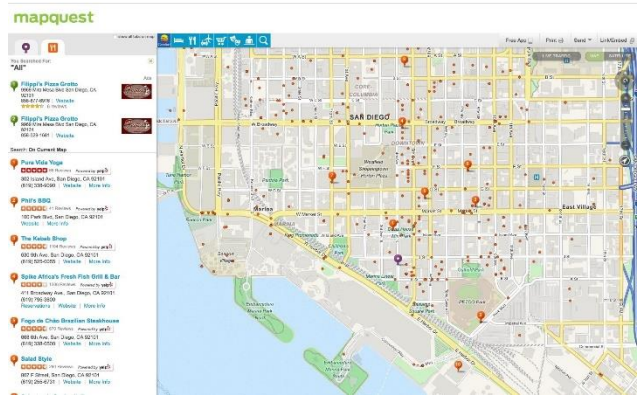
mapquest

You Searched For:
"All"

Filippi's Pizza Grotto
Website

Filippi's Pizza Grotto
Website

Search: On Current Map

Pura Vida Yoga
Reviews
802 Island Ave, San Diego, CA 92101
Website | More Info

Phil's BBQ
Reviews
100 Park Blvd, San Diego, CA 92101
Website | More Info

The Kebab Shop
Reviews
San Diego, CA 92101
Website | More Info

Spike Africa's Fresh Fish Grill & Bar
Reviews
411 Broadway Ave, San Diego, CA 92101
Reservations | Website | More Info

Fogo de Chão Brazilian Steakhouse
Reviews
San Diego, CA 92101
Website | More Info

Salad Style
Reviews
San Diego, CA 92101
Website | More Info

Free App | Print | Send | Link/Embed

SAN DIEGO
CORE COLUMBIA
East Village
Marina
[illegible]